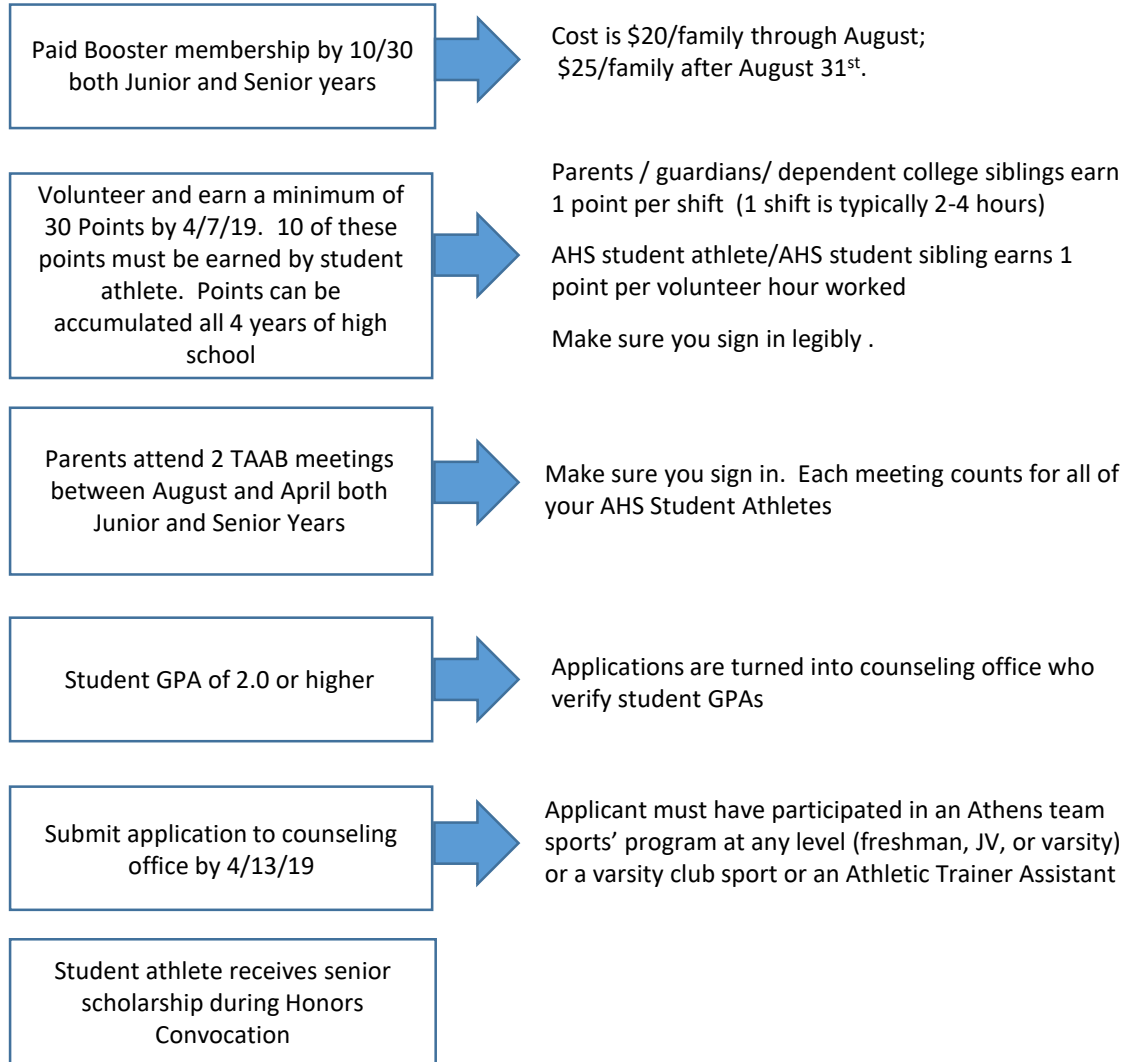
Paid Booster membership by 10/30 both Junior and Senior years

Cost is \$20/family through August; \$25/family after August 31$^{st}$.

Volunteer and earn a minimum of 30 Points by 4/7/19. 10 of these points must be earned by student athlete. Points can be accumulated all 4 years of high school

Parents / guardians/ dependent college siblings earn 1 point per shift (1 shift is typically 2-4 hours)

AHS student athlete/AHS student sibling earns 1 point per volunteer hour worked

Make sure you sign in legibly .

Parents attend 2 TAAB meetings between August and April both Junior and Senior Years

Make sure you sign in. Each meeting counts for all of your AHS Student Athletes

Student GPA of 2.0 or higher

Applications are turned into counseling office who verify student GPAs

Submit application to counseling office by 4/13/19

Applicant must have participated in an Athens team sports' program at any level (freshman, JV, or varsity) or a varsity club sport or an Athletic Trainer Assistant

Student athlete receives senior scholarship during Honors Convocation